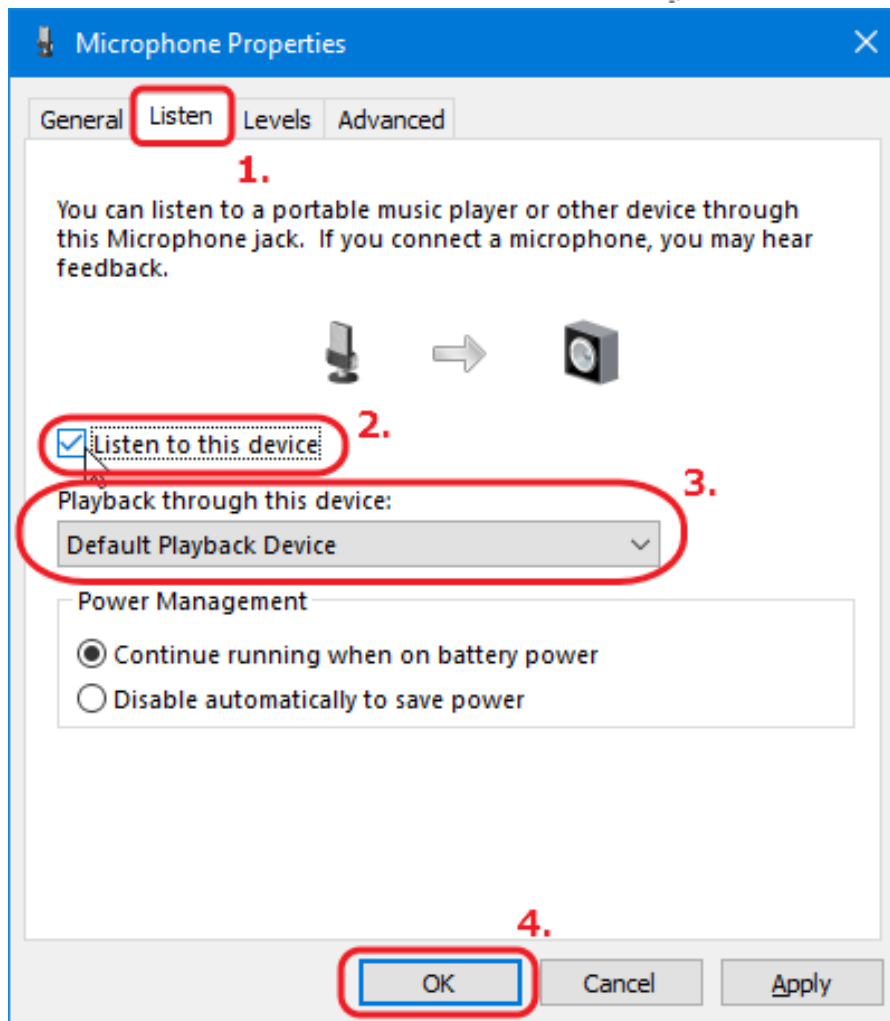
Microphone Properties

General Listen Levels Advanced

1.

You can listen to a portable music player or other device through this Microphone jack. If you connect a microphone, you may hear feedback.

Listen to this device

2.

Playback through this device:

3.

Default Playback Device

Power Management

Continue running when on battery power

Disable automatically to save power

4.

OK Cancel Apply